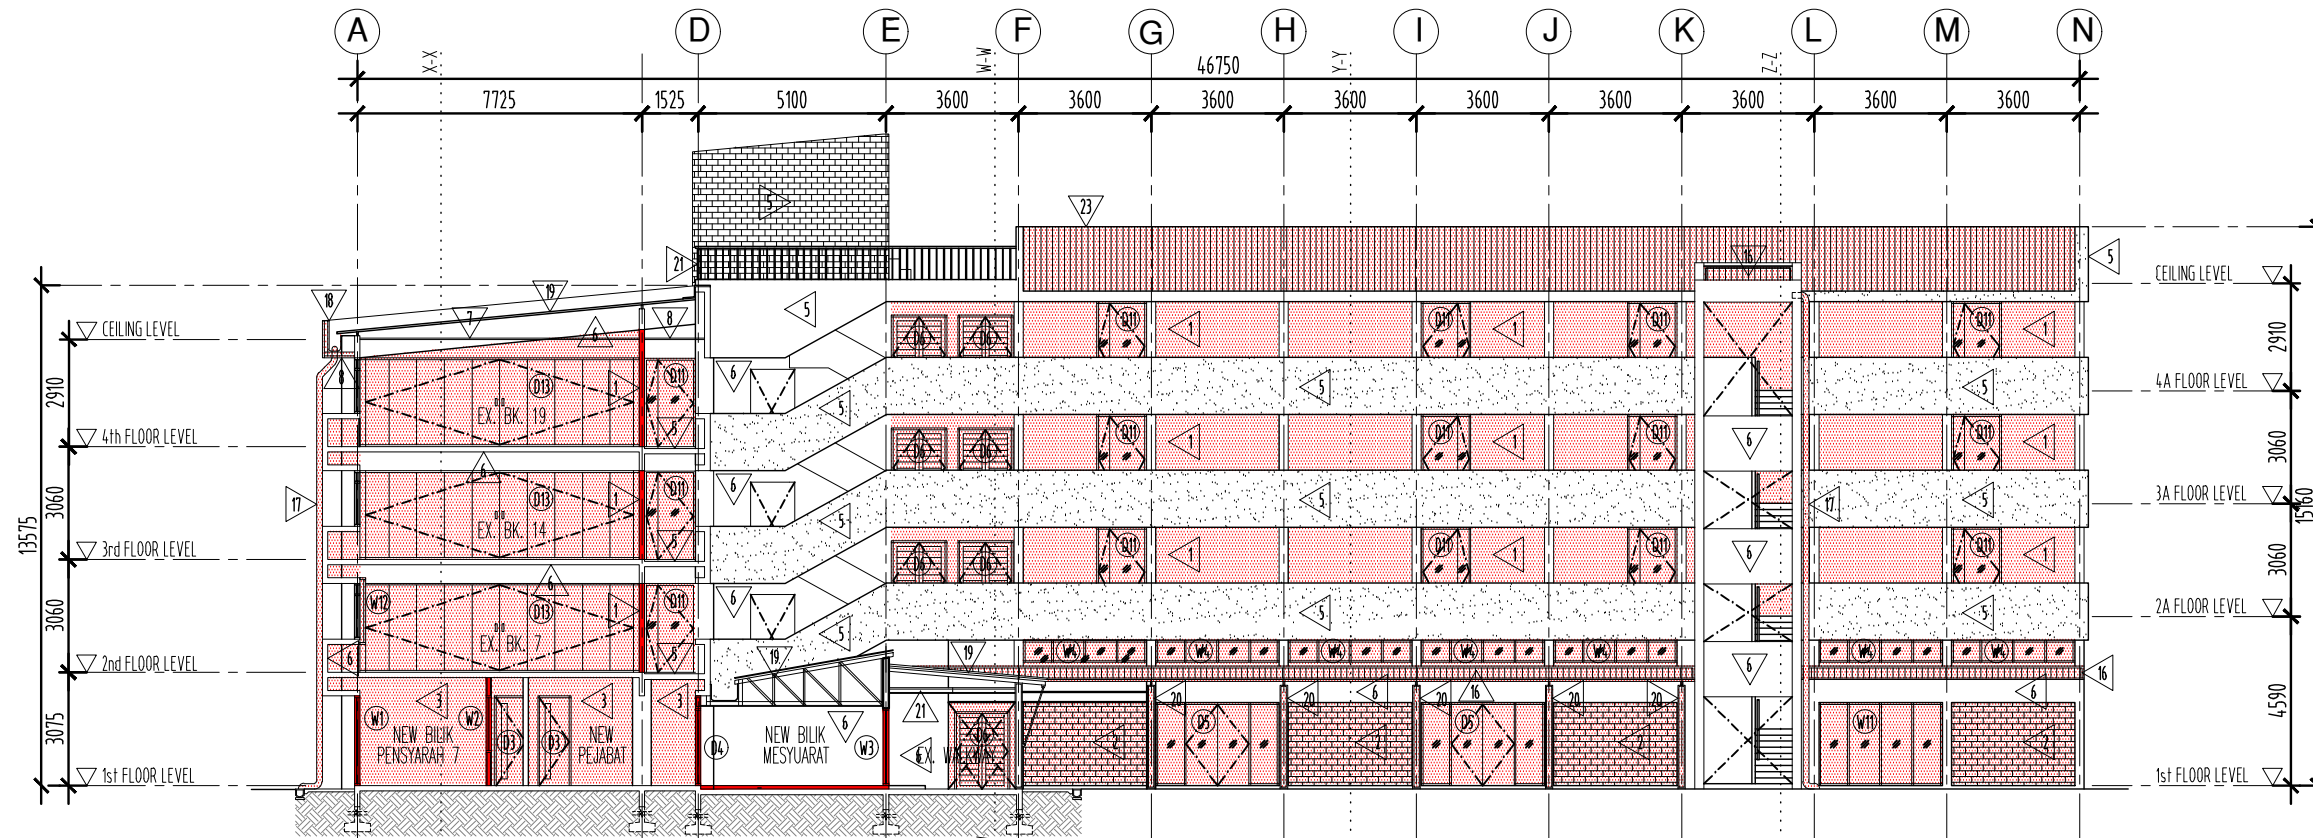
A D E F G H I J K L M N

X-X W-W Y-Y Z-Z

46750

7725 1525 5100 3600 3600 3600 3600 3600 3600 3600 3600 3600

5 23 21 16 5 18 19 7 6 8 5

CEILING LEVEL

D11 1 D11 1 D11 D11 1

D13 1 D11
EX. BK. 19
D6 D6

6 5 5 5 5

4th FLOOR LEVEL

4A FLOOR LEVEL

2910

6 D13 1 D11
EX. BK. 14

3060

3A FLOOR LEVEL

17 17

13575

15160

3rd FLOOR LEVEL

6 D13 1 D11
W12
EX. BK. 7

2A FLOOR LEVEL

2nd FLOOR LEVEL

19 19 W4 W4 W4 W4 W4 W4 W4 16

3 3 3 6 20 20 6 20 16 20 20 6

W1 W2 D3 D3 D4 W3 21 D6 D5 D5 W11

NEW BILIK PENSYARAH 7

NEW PEJABAT

NEW BILIK MESYUARAT

EX. WALKWAY

2 2 2 2

3075

4590

1st FLOOR LEVEL

1st FLOOR LEVEL